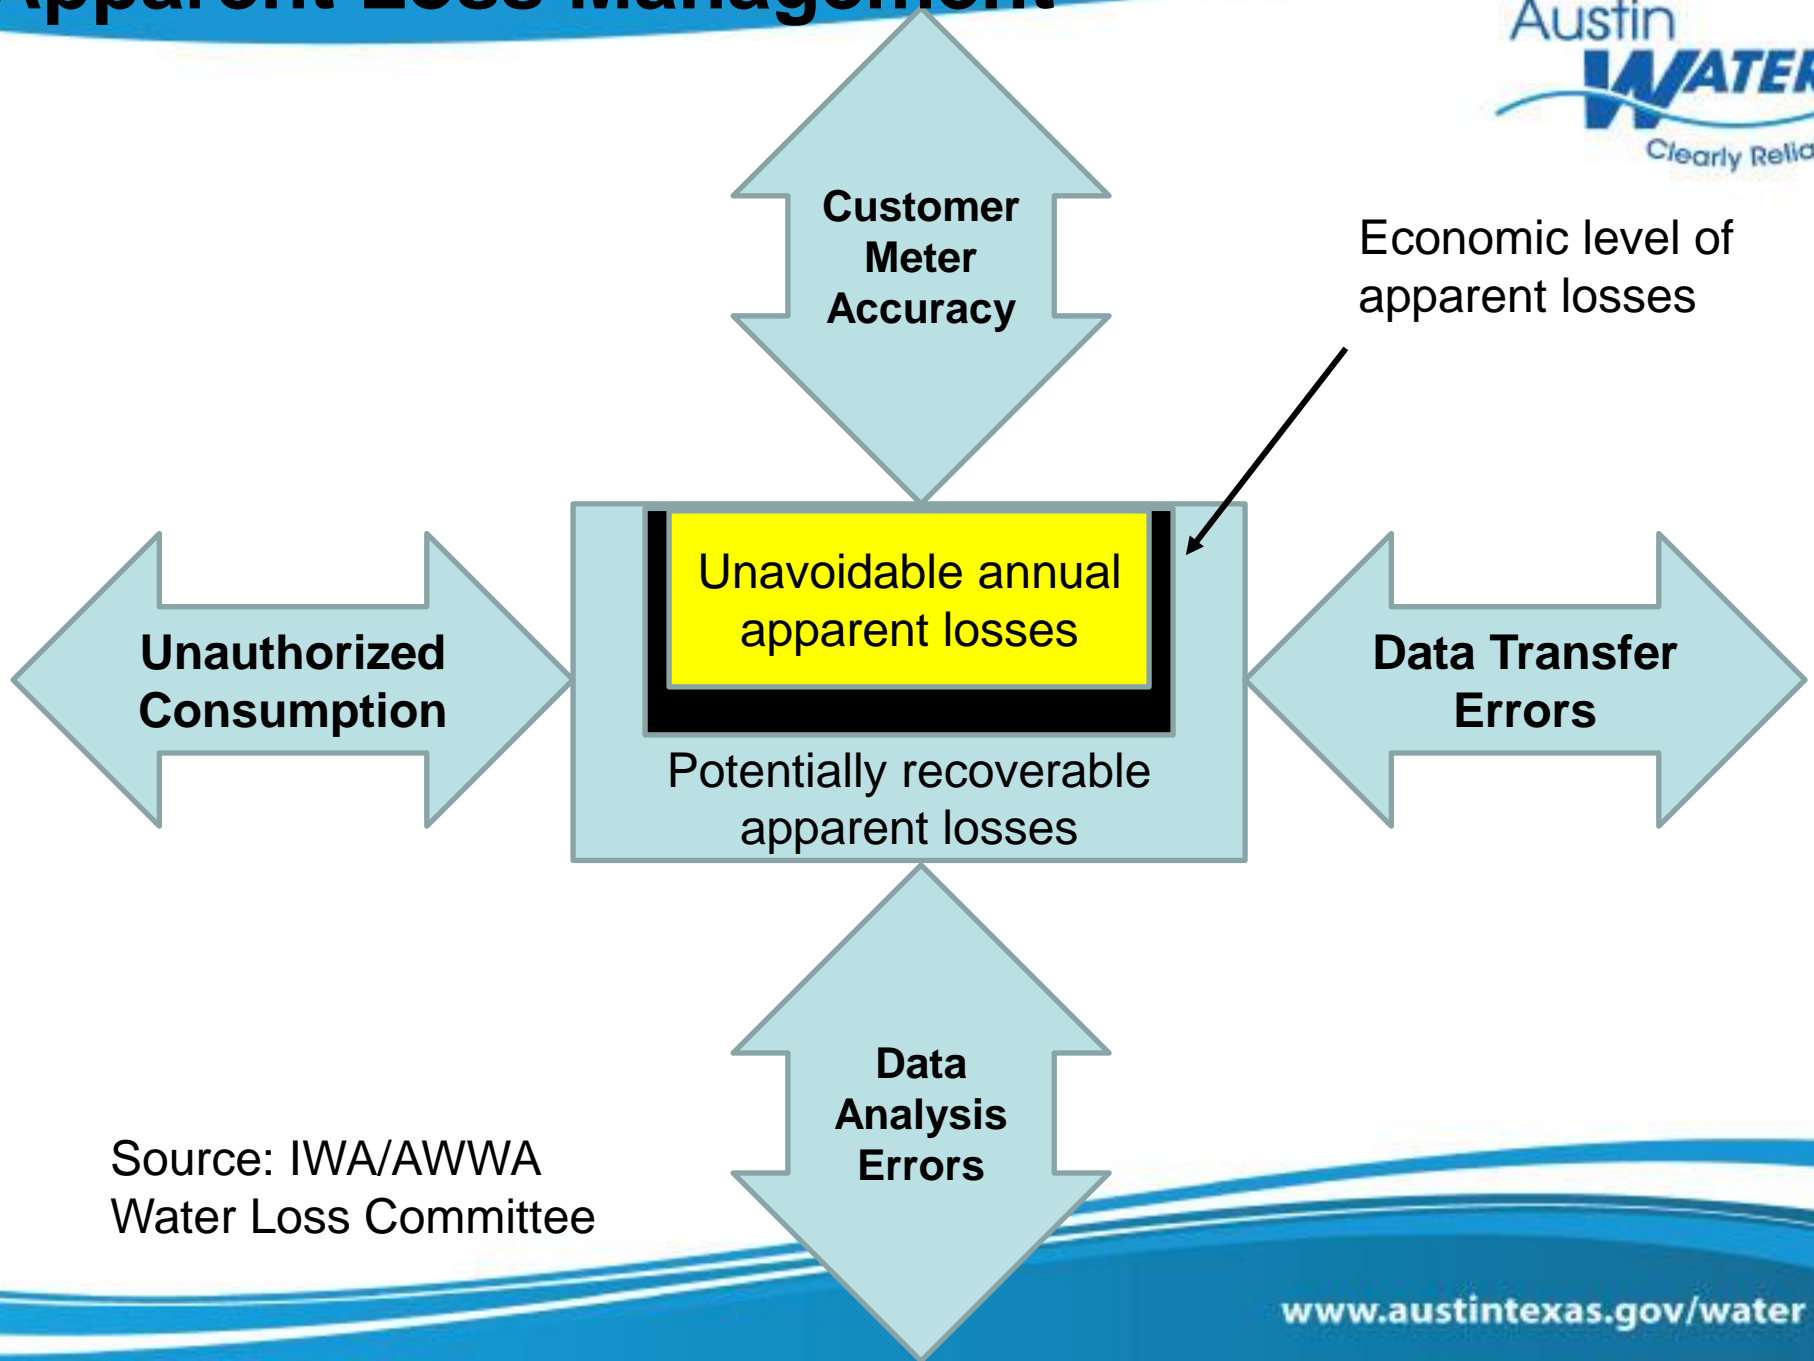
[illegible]

Austin WATER Clearly Relia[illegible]

Customer Meter Accuracy

Economic level of apparent losses

Unauthorized Consumption

Unavoidable annual apparent losses

Potentially recoverable apparent losses

Data Transfer Errors

Data Analysis Errors

Source: IWA/AWWA Water Loss Committee

www.austintexas.gov/water